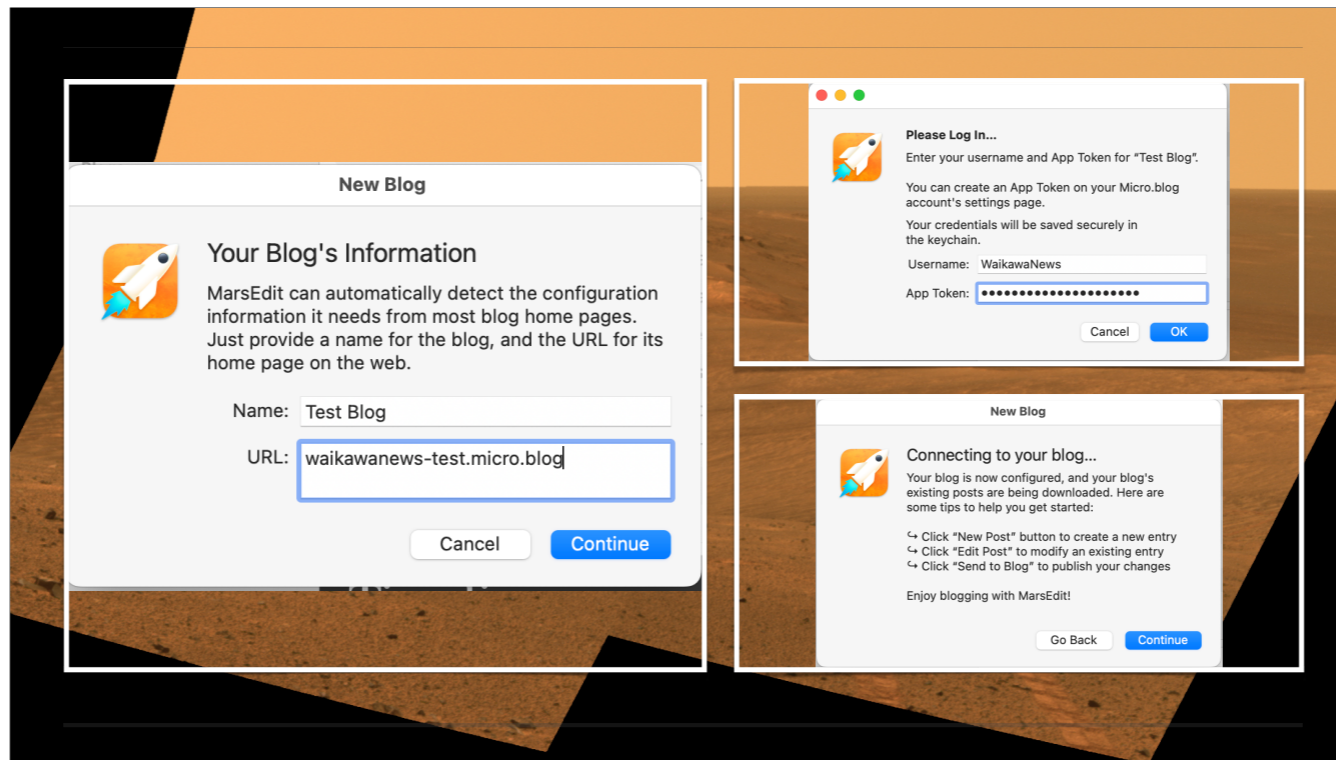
New Blog

Your Blog's Information

MarsEdit can automatically detect the configuration information it needs from most blog home pages. Just provide a name for the blog, and the URL for its home page on the web.

Name: Test Blog

URL: waikawanews-test.micro.blog

Cancel Continue

Please Log In...

Enter your username and App Token for "Test Blog".

You can create an App Token on your Micro.blog account's settings page.

Your credentials will be saved securely in the keychain.

Username: WaikawaNews

App Token: ••••••••••••••••••••

Cancel OK

New Blog

Connecting to your blog...

Your blog is now configured, and your blog's existing posts are being downloaded. Here are some tips to help you get started:

↪ Click "New Post" button to create a new entry
↪ Click "Edit Post" to modify an existing entry
↪ Click "Send to Blog" to publish your changes

Enjoy blogging with MarsEdit!

Go Back Continue